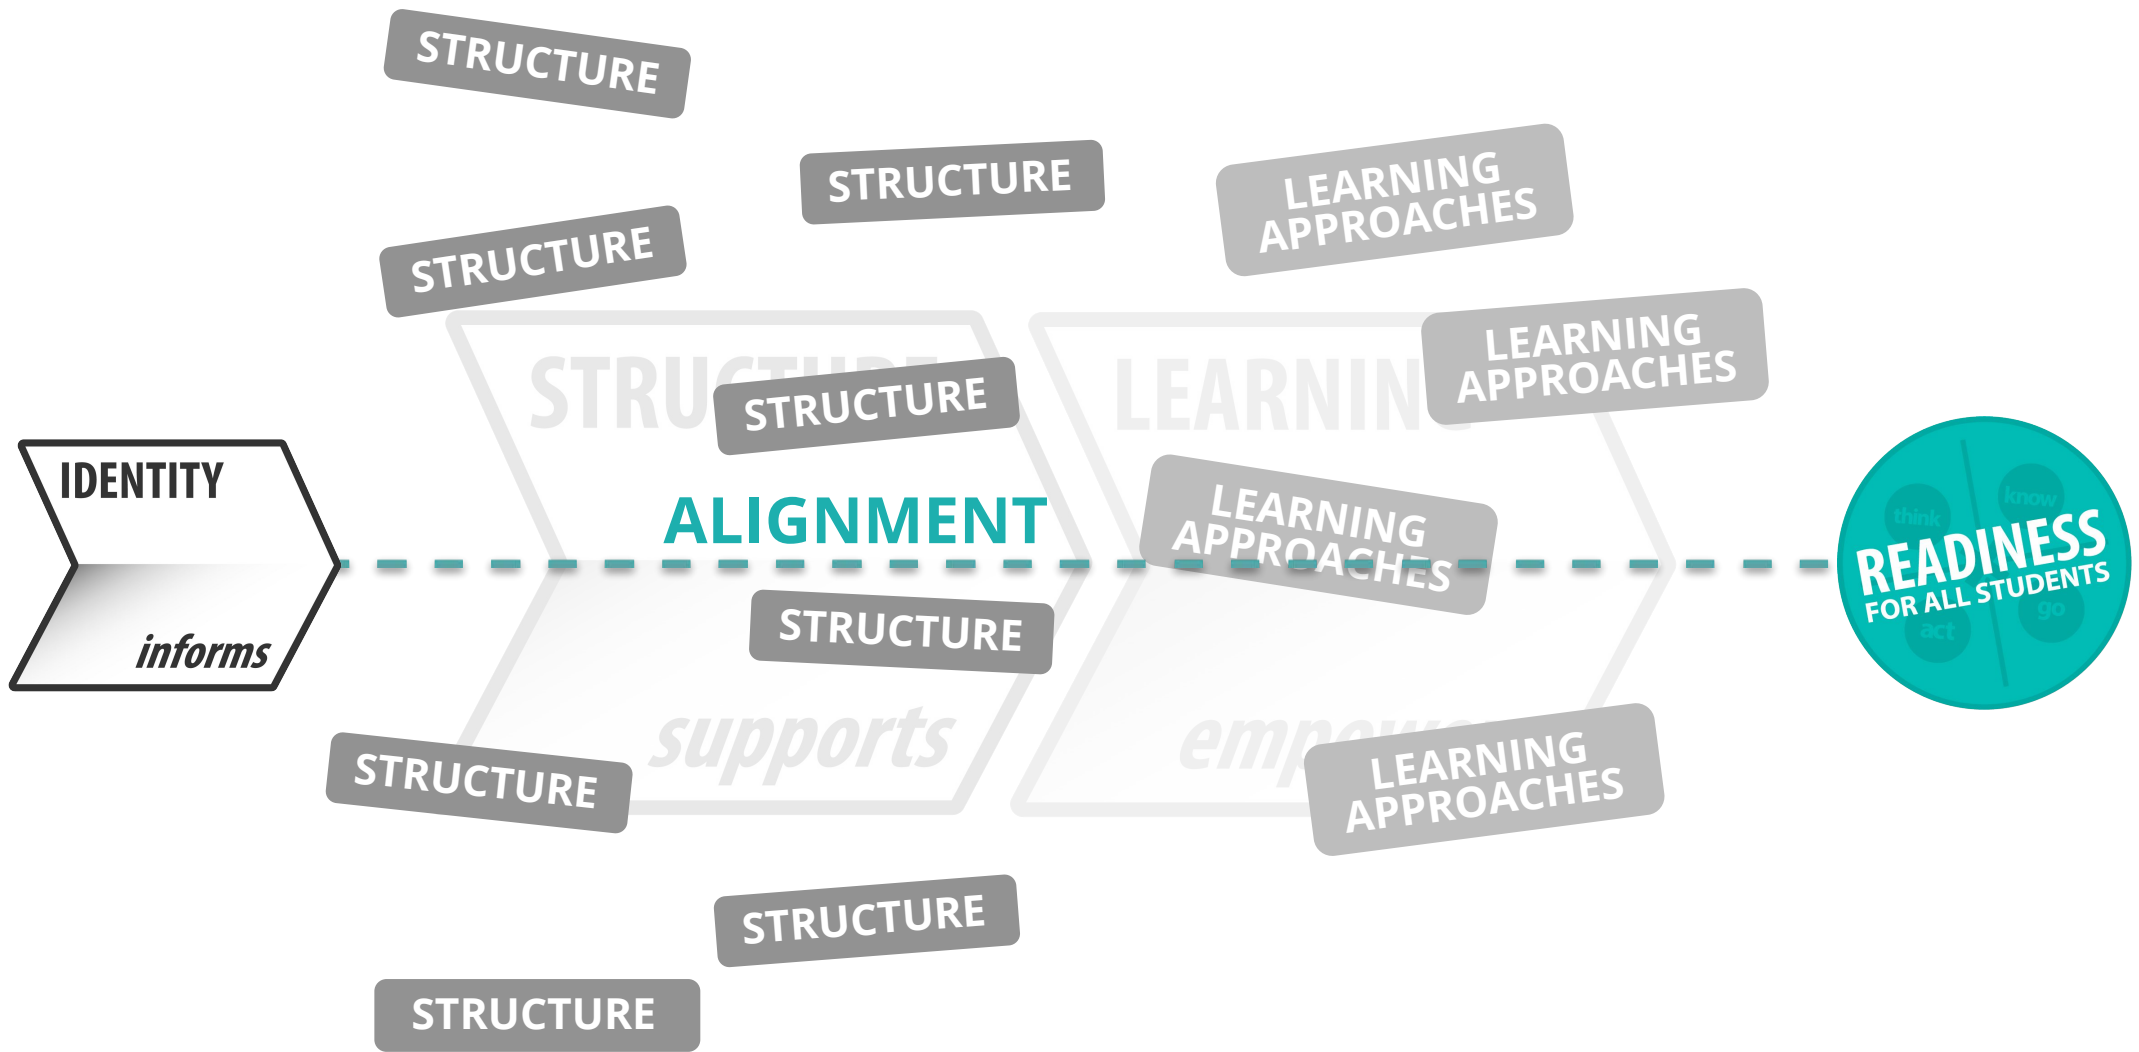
STRUCTURE

STRUCTURE

LEARNING APPROACHES

STRUCTURE

STRUCTURE

LEARNING APPROACHES

LEARNIN

IDENTITY

informs

ALIGNMENT

LEARNING APPROACHES

READINESS FOR ALL STUDENTS

think

know

act

go

STRUCTURE

supports

STRUCTURE

LEARNING APPROACHES

STRUCTURE

STRUCTURE